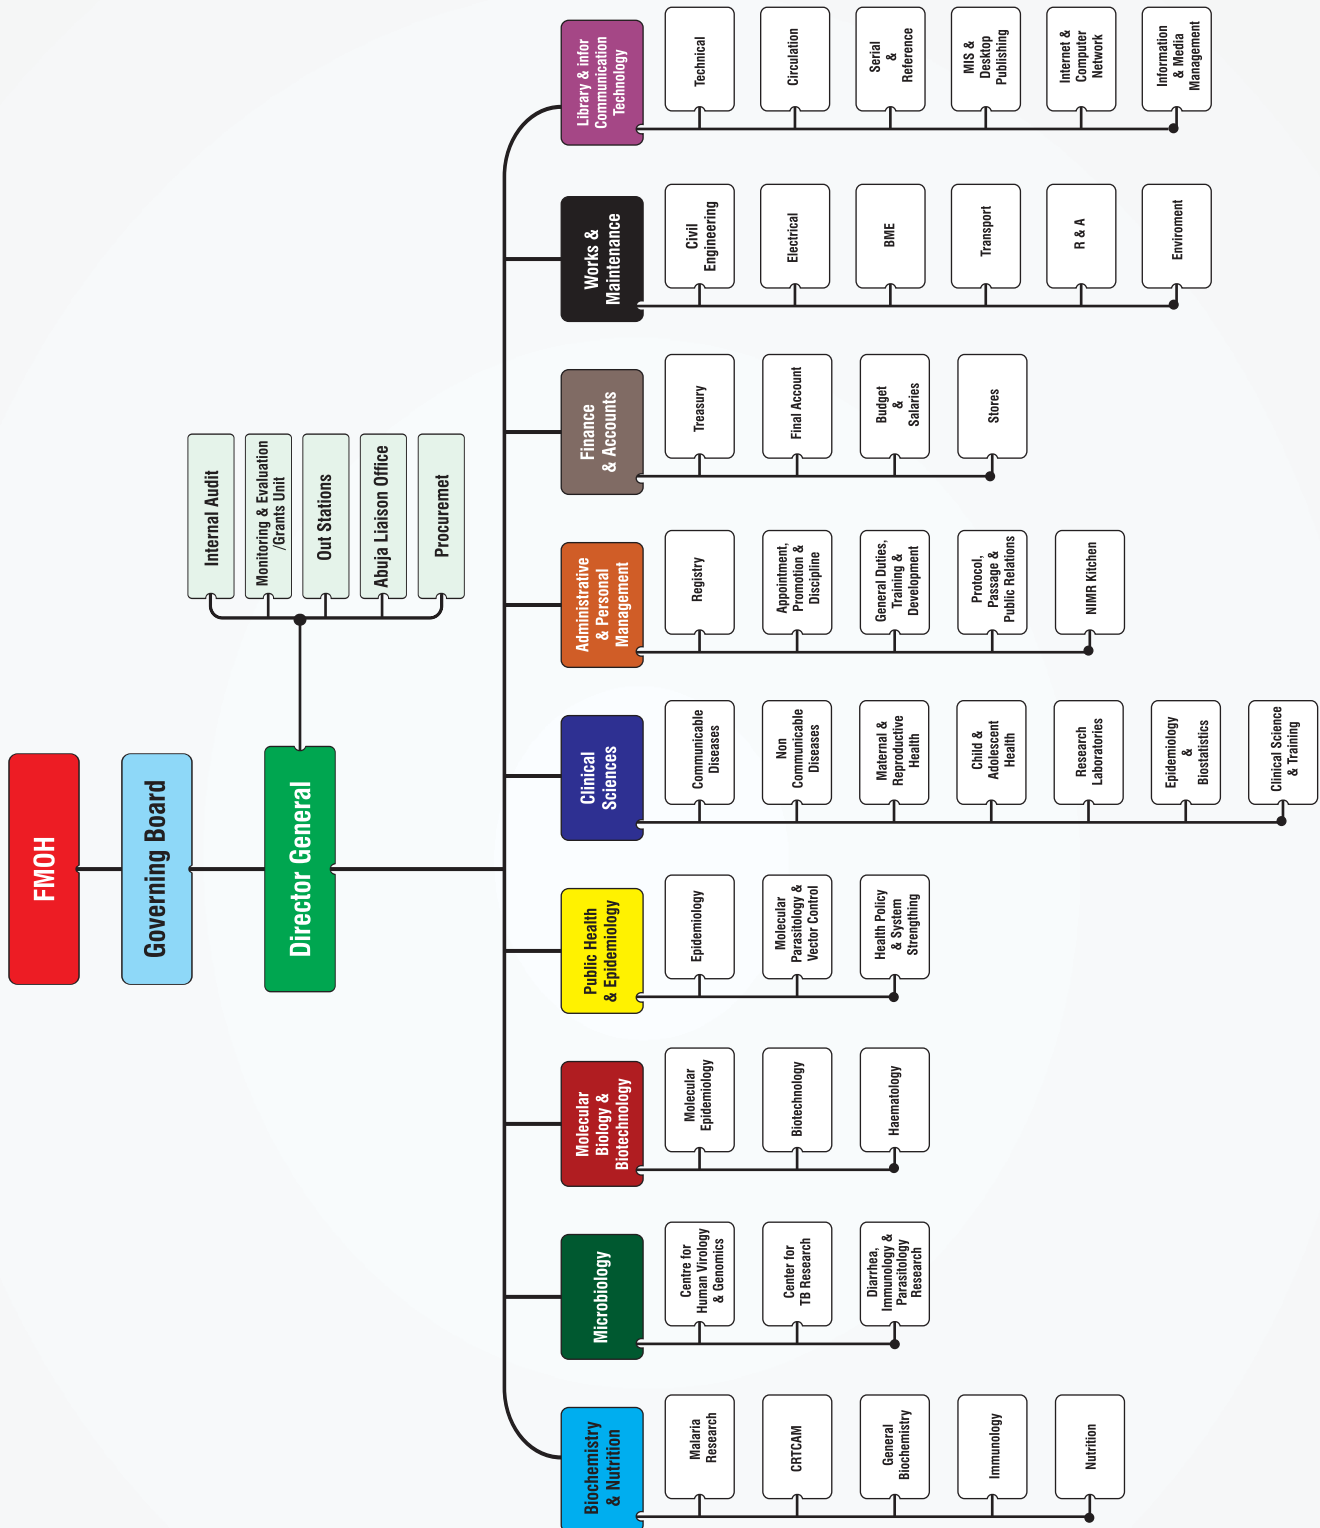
FMOH

Governing Board

Director General

Internal Audit

Monitoring & Evaluation /Grants Unit

Out Stations

Abuja Liaison Office

Procuremet

Library & infor Communication Technology

Technical

Circulation

Serial & Reference

MIS & Desktop Publishing

Internet & Computer Network

Information & Media Management

Works & Maintenance

Civil Engineering

Electrical

BME

Transport

R & A

Enviroment

Finance & Accounts

Treasury

Final Account

Budget & Salaries

Stores

Administrative & Personal Management

Registry

Appointment, Promotion & Discipline

General Duties, Training & Development

Protocol, Passage & Public Relations

NIMR Kitchen

Clinical Sciences

Communicable Diseases

Non Communicable Diseases

Maternal & Reproductive Health

Child & Adolescent Health

Research Laboratories

Epidemiology & Biostatistics

Clinical Science & Training

Public Health & Epidemiology

Epidemiology

Molecular Parasitology & Vector Control

Health Policy & System Strengthing

Molecular Biology & Biotechnology

Molecular Epidemiology

Biotechnology

Haematology

Microbiology

Centre for Human Virology & Genomics

Center for TB Research

Diarrhea, Immunology & Parasitology Research

Biochemistry & Nutrition

Malaria Research

CRTCAM

General Biochemistry

Immunology

Nutrition